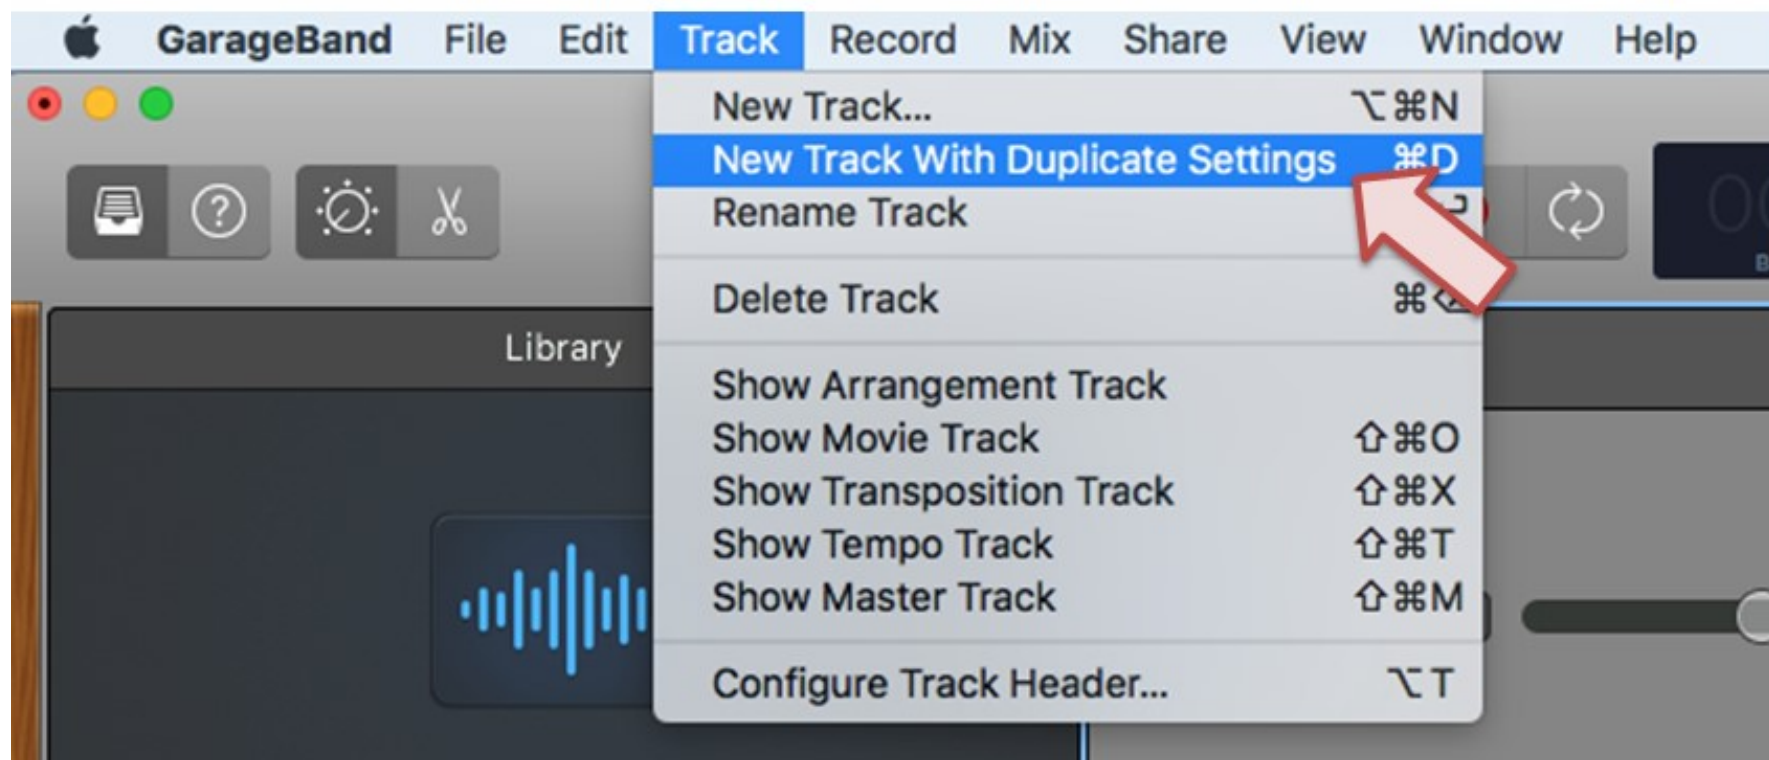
GarageBand File Edit Track Record Mix Share View Window Help

New Track... ⌥⌘N
New Track With Duplicate Settings ⌘D
Rename Track
Delete Track ⌘⌫
Show Arrangement Track
Show Movie Track ⇧⌘O
Show Transposition Track ⇧⌘X
Show Tempo Track ⇧⌘T
Show Master Track ⇧⌘M
Configure Track Header... ⌥T

Library